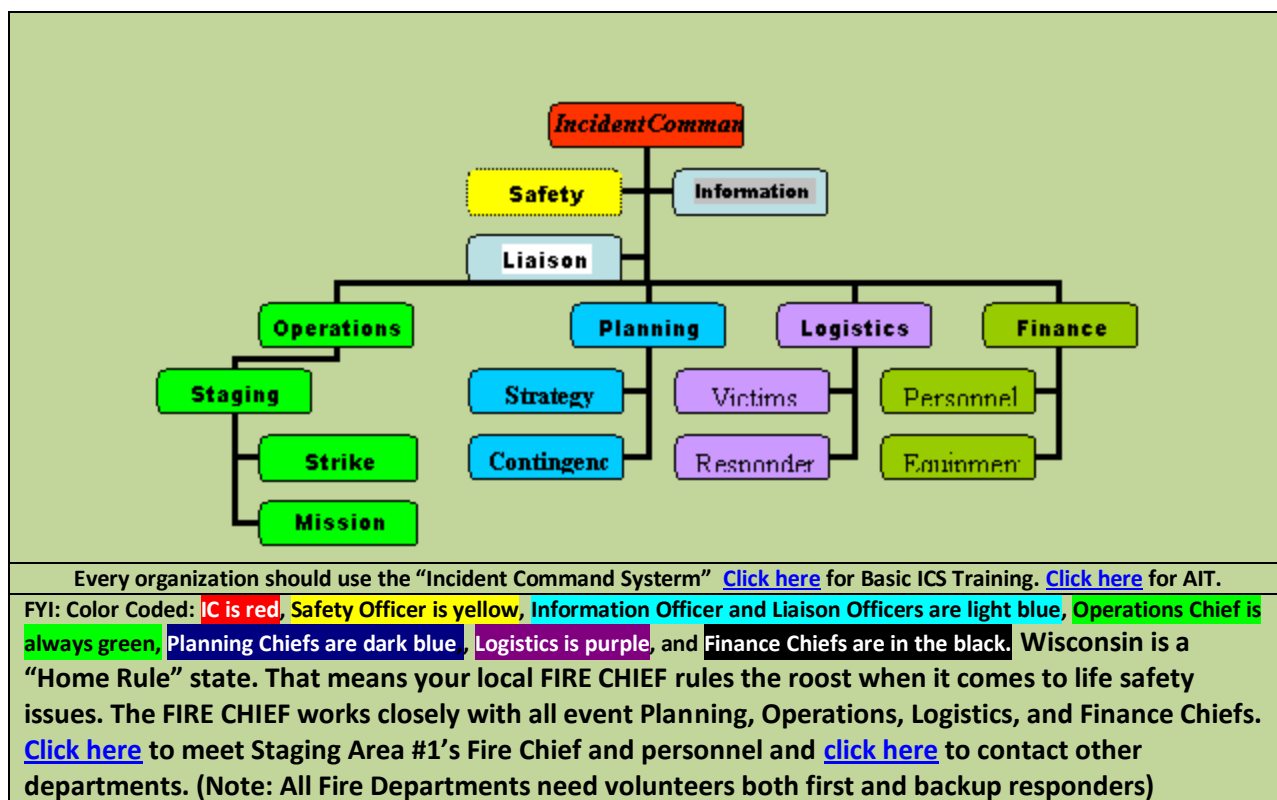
IncidentComman

Safety

Information

Liaison

Operations

Planning

Logistics

Finance

Staging

Strategy

Victims

Personnel

Strike

Contingenc

Responder

Equipment

Mission

Every organization should use the "Incident Command Systerm" Click here for Basic ICS Training. Click here for AIT.

FYI: Color Coded: IC is red, Safety Officer is yellow, Information Officer and Liaison Officers are light blue, Operations Chief is always green, Planning Chiefs are dark blue , Logistics is purple, and Finance Chiefs are in the black. Wisconsin is a "Home Rule" state. That means your local FIRE CHIEF rules the roost when it comes to life safety issues. The FIRE CHIEF works closely with all event Planning, Operations, Logistics, and Finance Chiefs. Click here to meet Staging Area #1's Fire Chief and personnel and click here to contact other departments. (Note: All Fire Departments need volunteers both first and backup responders)